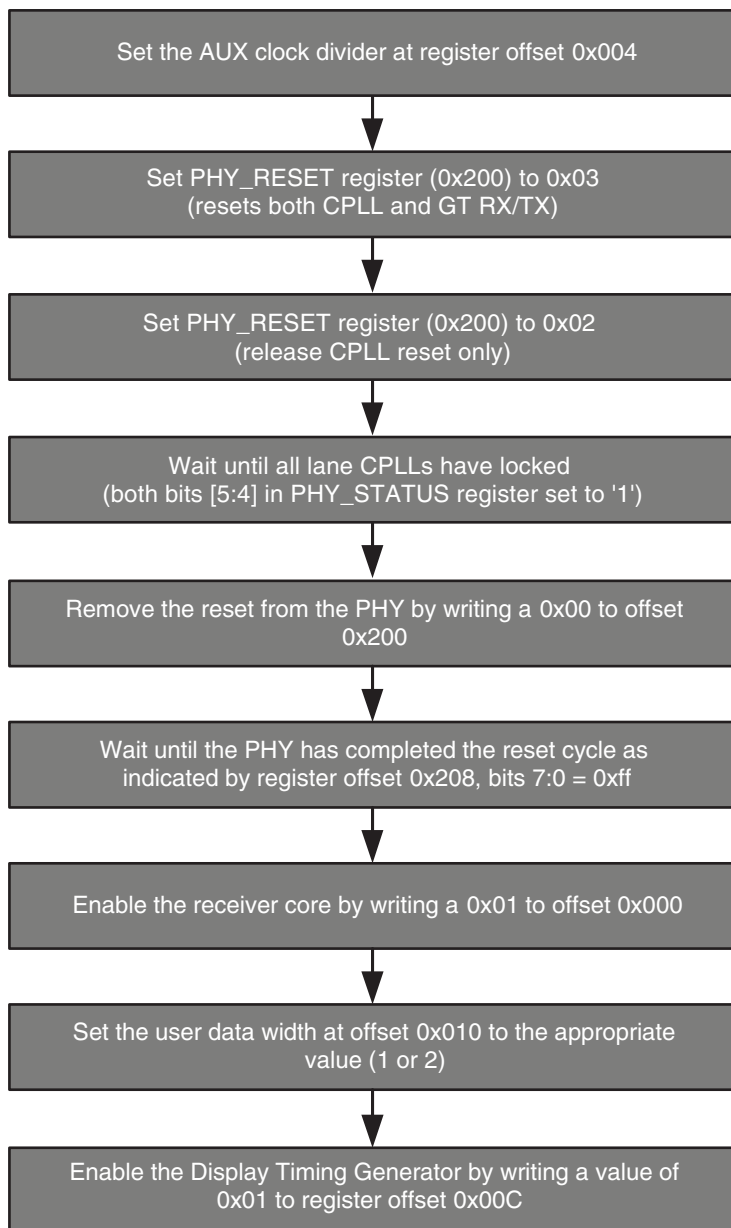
Set the AUX clock divider at register offset 0x004

Set PHY_RESET register (0x200) to 0x03
(resets both CPLL and GT RX/TX)

Set PHY_RESET register (0x200) to 0x02
(release CPLL reset only)

Wait until all lane CPLLs have locked
(both bits [5:4] in PHY_STATUS register set to '1')

Remove the reset from the PHY by writing a 0x00 to offset 0x200

Wait until the PHY has completed the reset cycle as indicated by register offset 0x208, bits 7:0 = 0xff

Enable the receiver core by writing a 0x01 to offset 0x000

Set the user data width at offset 0x010 to the appropriate value (1 or 2)

Enable the Display Timing Generator by writing a value of 0x01 to register offset 0x00C